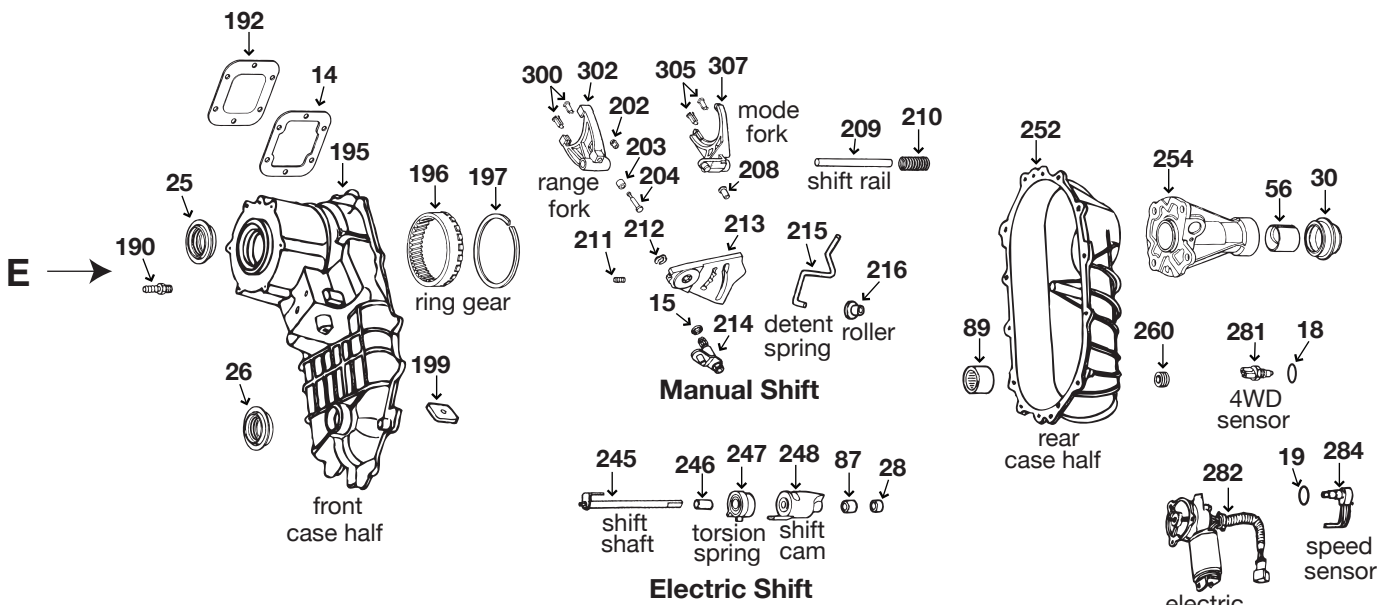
192
14
195
25
190
E
196
197
ring gear
26
199
front case half
300
302
202
203
204
range fork
305
307
mode fork
208
209
210
shift rail
211
212
213
215
216
15
214
detent spring
roller
Manual Shift
245
246
247
248
87
28
shift shaft
torsion spring
shift cam
Electric Shift
252
254
56
30
89
260
281
18
4WD sensor
rear case half
282
19
284
speed sensor
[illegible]